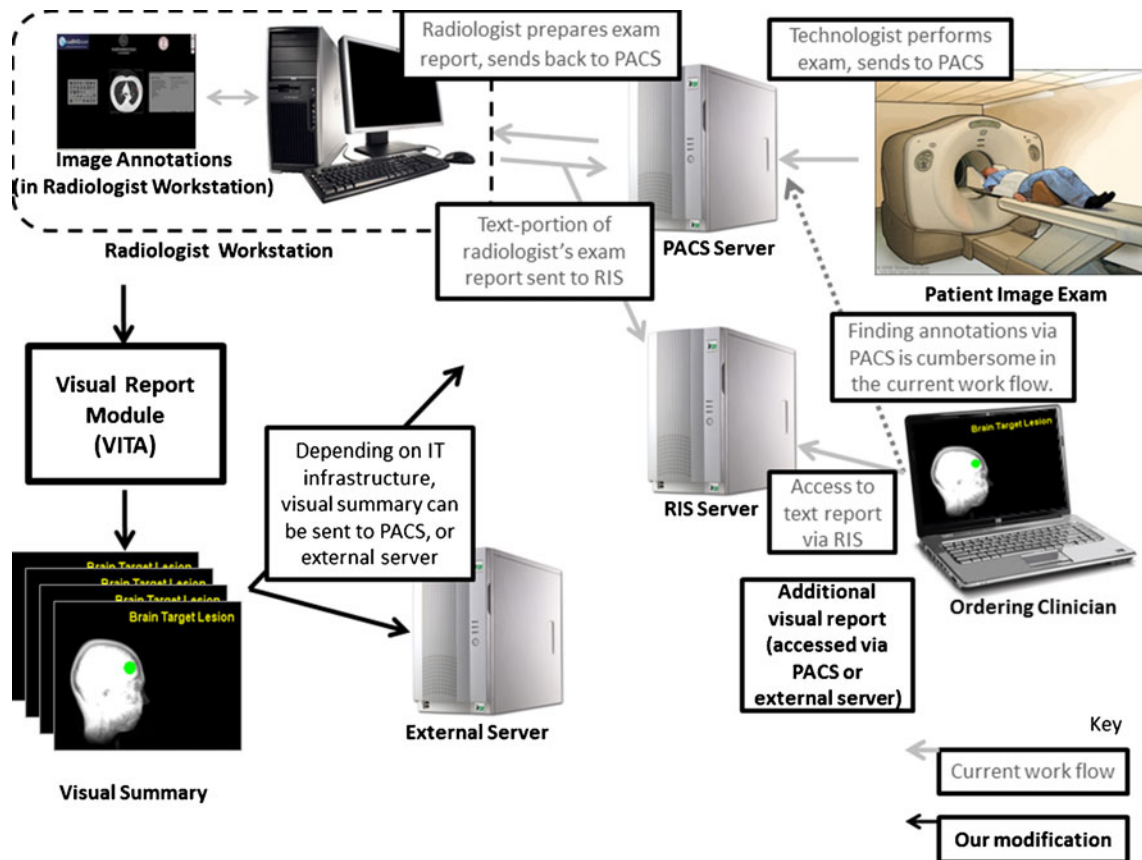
Radiologist prepares exam report, sends back to PACS

Technologist performs exam, sends to PACS

Image Annotations (in Radiologist Workstation)

Radiologist Workstation

Text-portion of radiologist's exam report sent to RIS

PACS Server

Patient Image Exam

Finding annotations via PACS is cumbersome in the current work flow.

Visual Report Module (VITA)

Depending on IT infrastructure, visual summary can be sent to PACS, or external server

Brain Target Lesion

RIS Server

Access to text report via RIS

Brain Target Lesion
Brain Target Lesion
Brain Target Lesion
Brain Target Lesion

Additional visual report (accessed via PACS or external server)

Ordering Clinician

External Server

Visual Summary

Key

Current work flow

Our modification